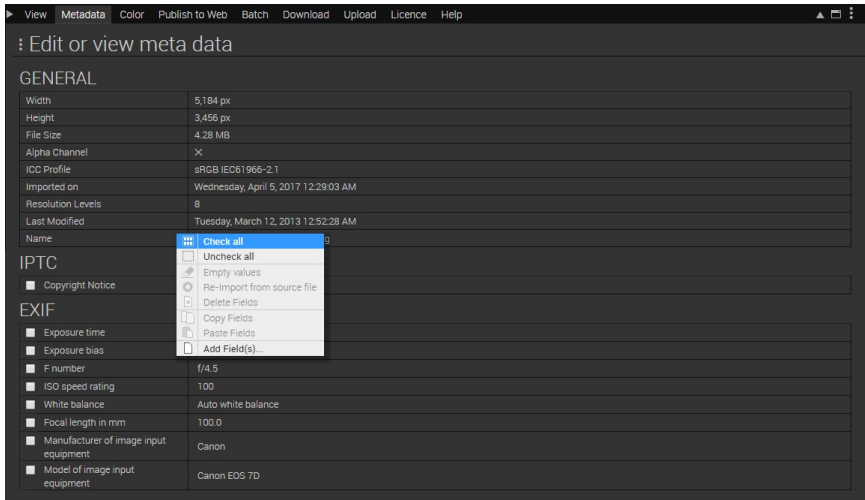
View Metadata Color Publish to Web Batch Download Upload Licence Help

Edit or view meta data

GENERAL

| | |
|---|---|
| Width | 5,184 px |
| Height | 3,456 px |
| File Size | 4.28 MB |
| Alpha Channel | × |
| ICC Profile | sRGB IEC61966-2.1 |
| Imported on | Wednesday, April 5, 2017 12:29:03 AM |
| Resolution Levels | 8 |
| Last Modified | Tuesday, March 12, 2013 12:52:28 AM |
| Name | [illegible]g |

IPTC

| | |
|---|---|
| Copyright Notice | |

EXIF

| | |
|---|---|
| Exposure time | |
| Exposure bias | |
| F number | f/4.5 |
| ISO speed rating | 100 |
| White balance | Auto white balance |
| Focal length in mm | 100.0 |
| Manufacturer of image input equipment | Canon |
| Model of image input equipment | Canon EOS 7D |

Check all
Uncheck all
Empty values
Re-Import from source file
Delete Fields
Copy Fields
Paste Fields
Add Field(s)...